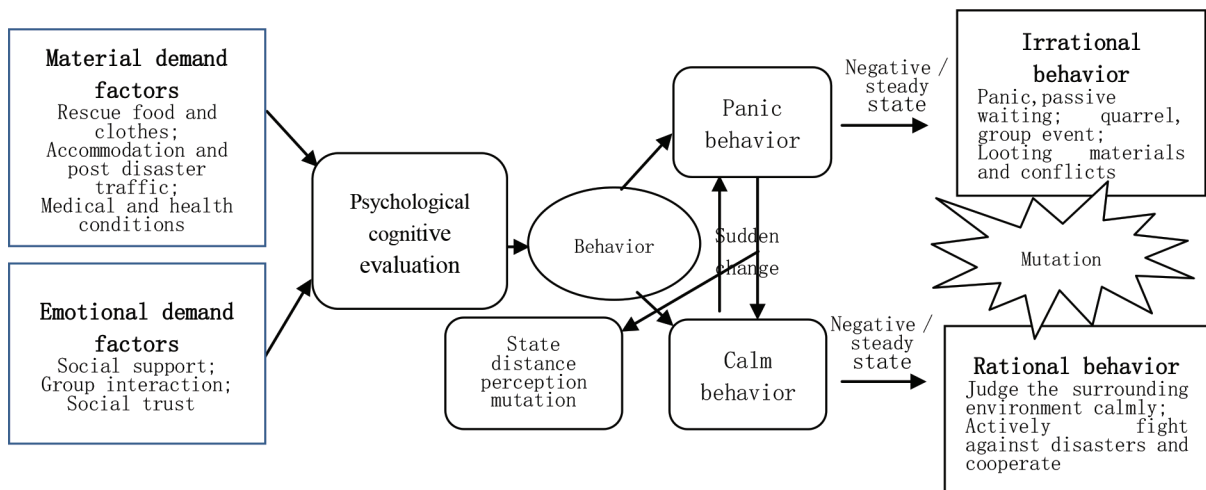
Material demand factors
Rescue food and clothes;
Accommodation and post disaster traffic;
Medical and health conditions

Emotional demand factors
Social support;
Group interaction;
Social trust

Psychological cognitive evaluation

Behavior

Panic behavior

Calm behavior

Sudden change

State distance perception mutation

Negative / steady state

Negative / steady state

Irrational behavior
Panic, passive waiting; quarrel, group event;
Looting materials and conflicts

Mutation

Rational behavior
Judge the surrounding environment calmly;
Actively fight against disasters and cooperate